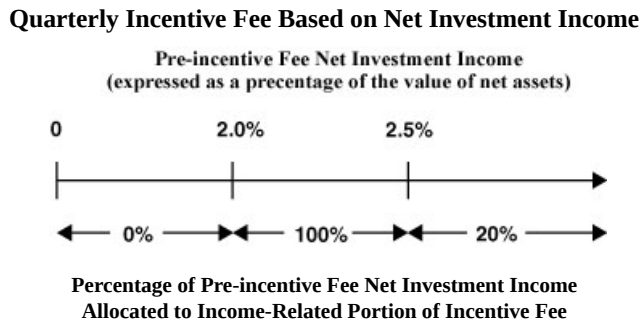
Quarterly Incentive Fee Based on Net Investment Income

Pre-incentive Fee Net Investment Income
(expressed as a precentage of the value of net assets)

0

2.0%

2.5%

0%

100%

20%

Percentage of Pre-incentive Fee Net Investment Income
Allocated to Income-Related Portion of Incentive Fee